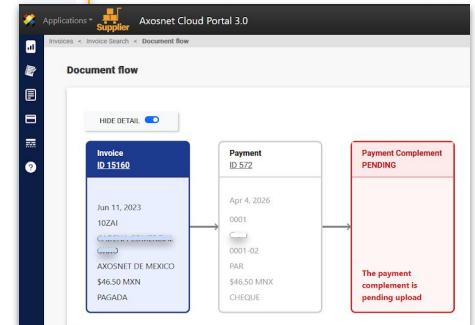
Applications Supplier Axosnet Cloud Portal 3.0

Invoices < Invoice Search < Document flow

Document flow

HIDE DETAIL

Invoice
ID 15160

Jun 11, 2023
10ZAI
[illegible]
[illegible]
AXOSNET DE MEXICO
$46.50 MXN
PAGADA

Payment
ID 572

Apr 4, 2026
0001
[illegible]
0001-02
PAR
$46.50 MNX
CHEQUE

Payment Complement
PENDING

The payment complement is pending upload